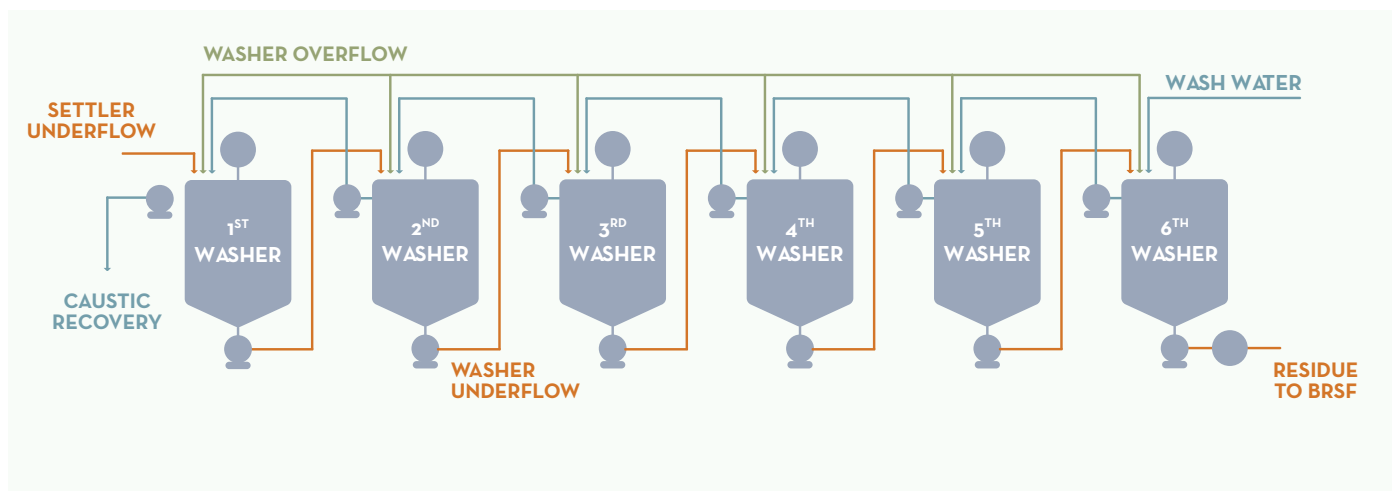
WASHER OVERFLOW

WASH WATER

SETTLER UNDERFLOW

1$^{ST}$ WASHER

2$^{ND}$ WASHER

3$^{RD}$ WASHER

4$^{TH}$ WASHER

5$^{TH}$ WASHER

6$^{TH}$ WASHER

CAUSTIC RECOVERY

WASHER UNDERFLOW

RESIDUE TO BRSF